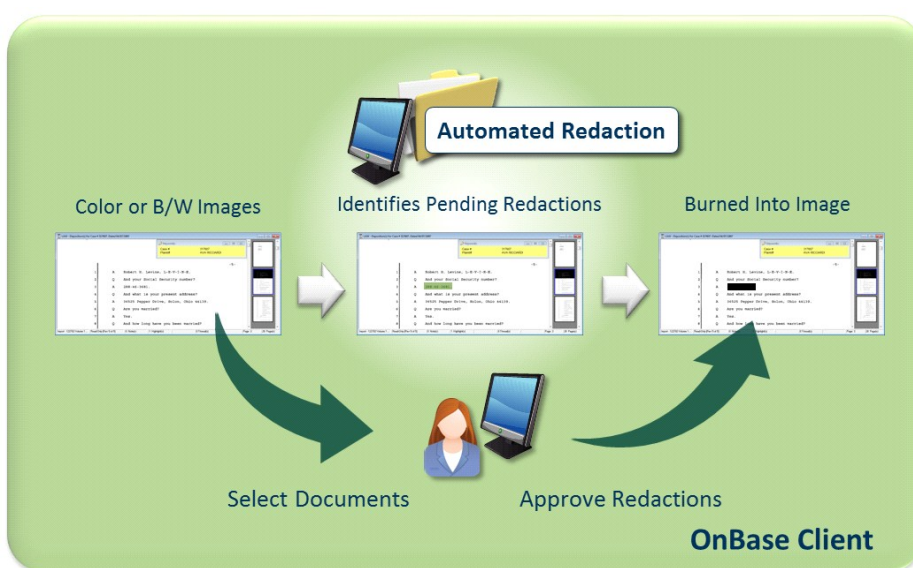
Automated Redaction

Color or B/W Images

Identifies Pending Redactions

Burned Into Image

1 A Robert G. Levine, L-E-V-I-N-E.
2 Q And your Social Security number?
3 A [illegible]
4 Q And what is your present address?
5 A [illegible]
6 Q Are you married?
7 A Yes.
8 Q And how long have you been married?

Select Documents

Approve Redactions

OnBase Client